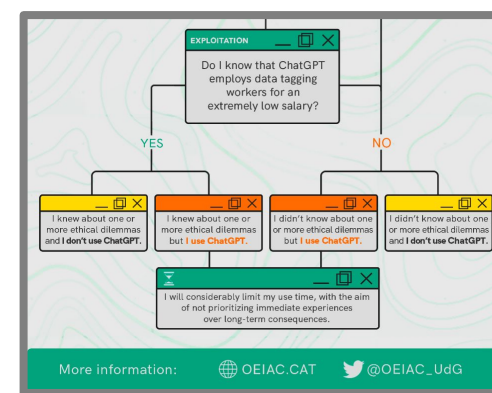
EXPLOITATION

Do I know that ChatGPT employs data tagging workers for an extremely low salary?

YES

NO

I knew about one or more ethical dilemmas and I don't use ChatGPT.

I knew about one or more ethical dilemmas but I use ChatGPT.

I didn't know about one or more ethical dilemmas but I use ChatGPT.

I didn't know about one or more ethical dilemmas and I don't use ChatGPT.

I will considerably limit my use time, with the aim of not prioritizing immediate experiences over long-term consequences.

More information: OEIAC.CAT @OEIAC_UdG